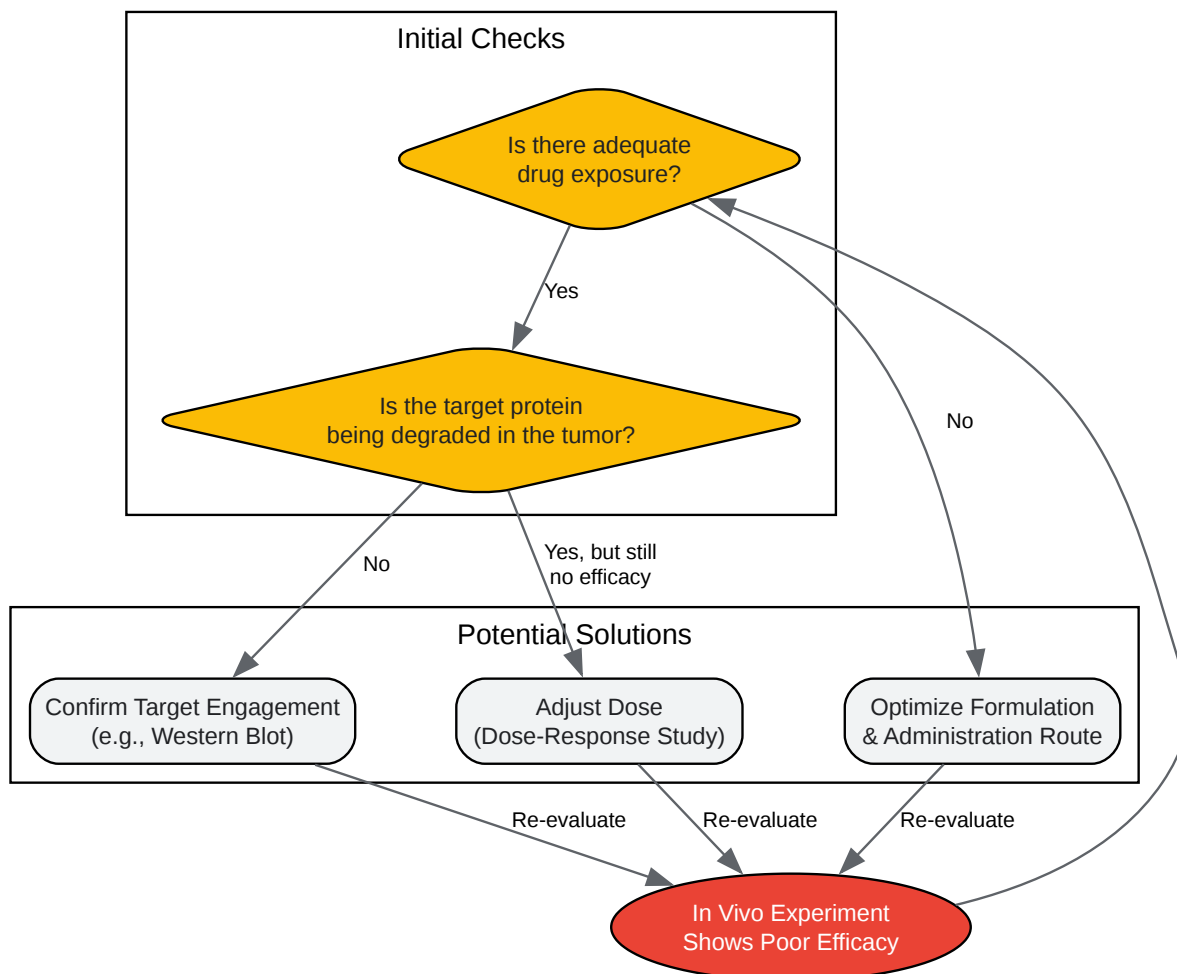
Initial Checks

Is there adequate drug exposure?

Yes

Is the target protein being degraded in the tumor?

No

No

Yes, but still no efficacy

Potential Solutions

Confirm Target Engagement (e.g., Western Blot)

Adjust Dose (Dose-Response Study)

Optimize Formulation & Administration Route

Re-evaluate

Re-evaluate

Re-evaluate

In Vivo Experiment Shows Poor Efficacy